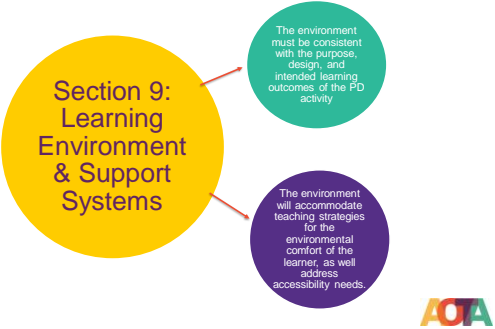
Section 9: Learning Environment & Support Systems

The environment must be consistent with the purpose, design, and intended learning outcomes of the PD activity

The environment will accommodate teaching strategies for the environmental comfort of the learner, as well address accessibility needs.

AOTA